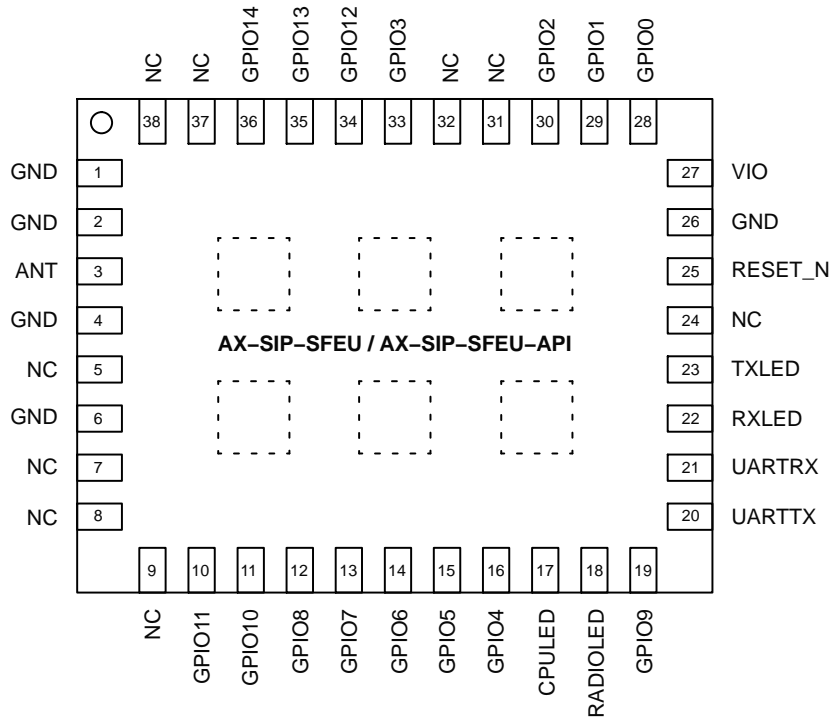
NC NC GPIO14 GPIO13 GPIO12 GPIO3 NC NC GPIO2 GPIO1 GPIO0

38 37 36 35 34 33 32 31 30 29 28

GND 1
GND 2
ANT 3
GND 4
NC 5
GND 6
NC 7
NC 8

27 VIO
26 GND
25 RESET_N
24 NC
23 TXLED
22 RXLED
21 UARTRX
20 UARTTX

AX–SIP–SFEU / AX–SIP–SFEU–API

9 10 11 12 13 14 15 16 17 18 19

NC GPIO11 GPIO10 GPIO8 GPIO7 GPIO6 GPIO5 GPIO4 CPULED RADIOLED GPIO9